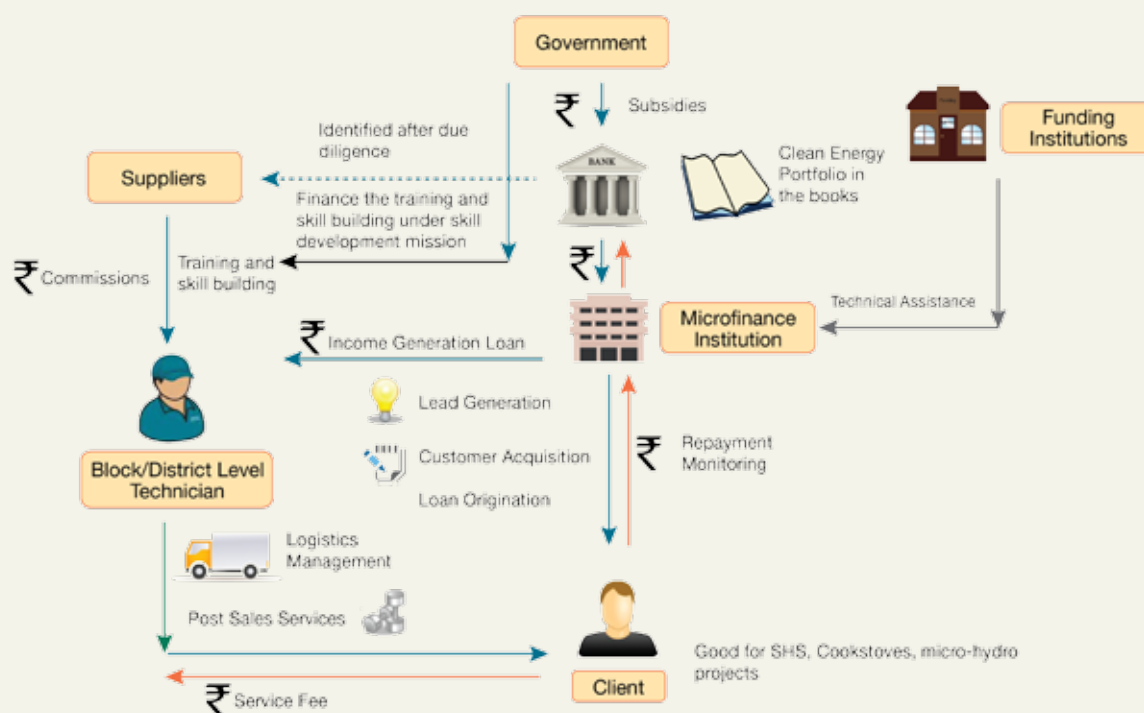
Government

₹ Subsidies

Funding Institutions

Identified after due diligence

Suppliers

BANK

Clean Energy Portfolio in the books

Finance the training and skill building under skill development mission

₹ Commissions

Training and skill building

₹

Technical Assistance

₹ Income Generation Loan

Microfinance Institution

Lead Generation

Customer Acquisition

₹ Repayment Monitoring

Block/District Level Technician

Loan Origination

Logistics Management

Post Sales Services

Good for SHS, Cookstoves, micro-hydro projects

Client

₹ Service Fee